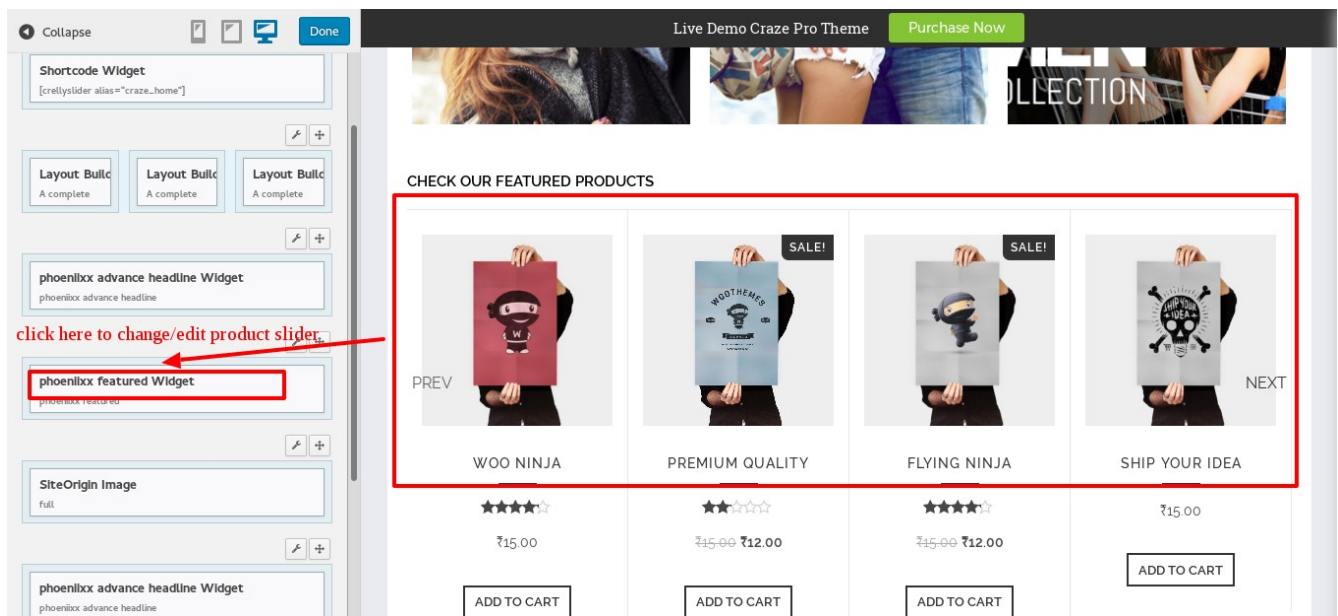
Collapse

Done

Shortcode Widget
[crellyslider alias="craze_home"]

Layout Build
A complete

Layout Build
A complete

Layout Build
A complete

phoenixx advance headline Widget
phoenixx advance headline

click here to change/edit product slider.

phoenixx featured Widget
phoenixx featured

SiteOrigin Image
full

phoenixx advance headline Widget
phoenixx advance headline

Live Demo Craze Pro Theme

Purchase Now

LLECTION

CHECK OUR FEATURED PRODUCTS

SALE!

SALE!

PREV

NEXT

WOO NINJA

PREMIUM QUALITY

FLYING NINJA

SHIP YOUR IDEA

₹15.00

~~₹15.00~~ ₹12.00

~~₹15.00~~ ₹12.00

₹15.00

ADD TO CART

ADD TO CART

ADD TO CART

ADD TO CART